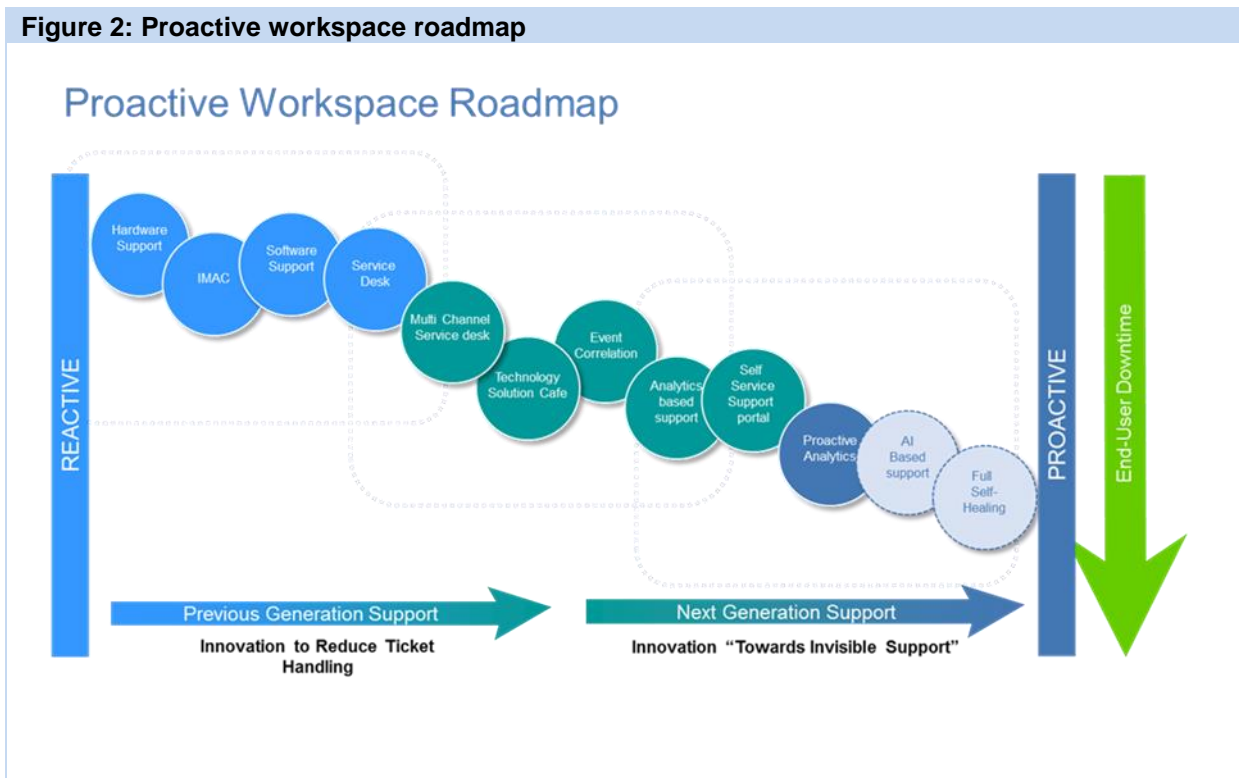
Figure 2: Proactive workspace roadmap

Proactive Workspace Roadmap

REACTIVE

Hardware Support

IMAC

Software Support

Service Desk

Multi Channel Service desk

Technology Solution Cafe

Event Correlation

Analytics based support

Self Service Support portal

Proactive Analytics

AI Based support

Full Self-Healing

PROACTIVE

End-User Downtime

Previous Generation Support

Innovation to Reduce Ticket Handling

Next Generation Support

Innovation "Towards Invisible Support"